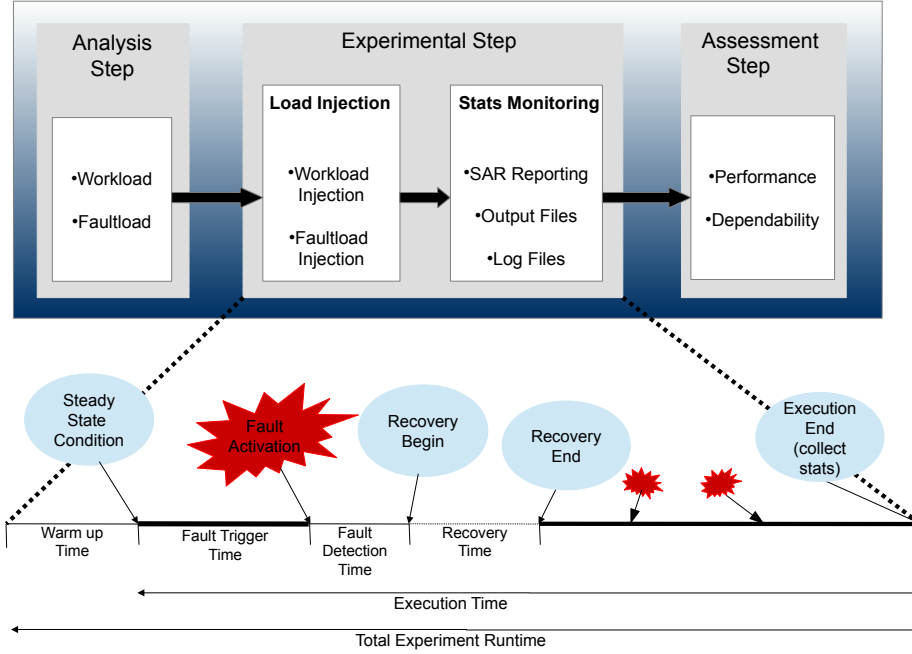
Analysis Step

•Workload

•Faultload

Experimental Step

Load Injection

•Workload Injection

•Faultload Injection

Stats Monitoring

•SAR Reporting

•Output Files

•Log Files

Assessment Step

•Performance

•Dependability

Steady State Condition

Fault Activation

Recovery Begin

Recovery End

Execution End (collect stats)

Warm up Time

Fault Trigger Time

Fault Detection Time

Recovery Time

Execution Time

Total Experiment Runtime